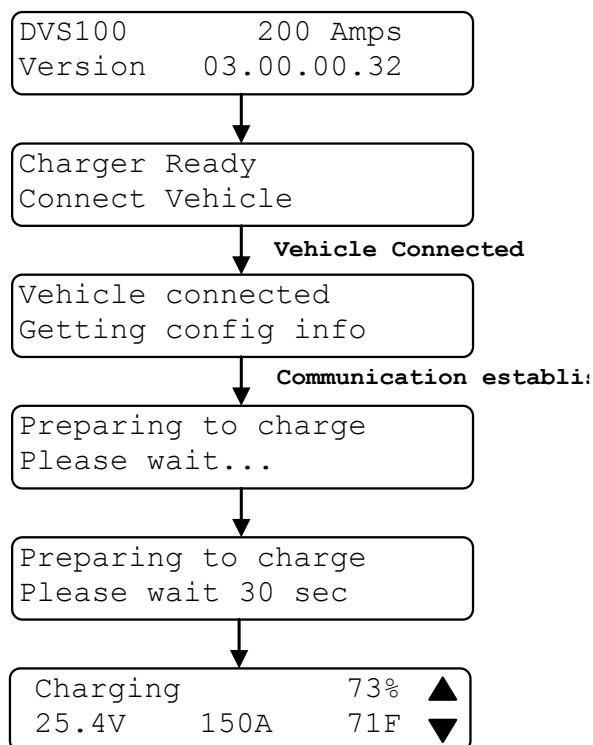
DVS100 200 Amps
Version 03.00.00.32

Charger Ready
Connect Vehicle

Vehicle Connected

Vehicle connected
Getting config info

Communication establi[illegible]

Preparing to charge
Please wait...

Preparing to charge
Please wait 30 sec

Charging 73%
25.4V 150A 71F